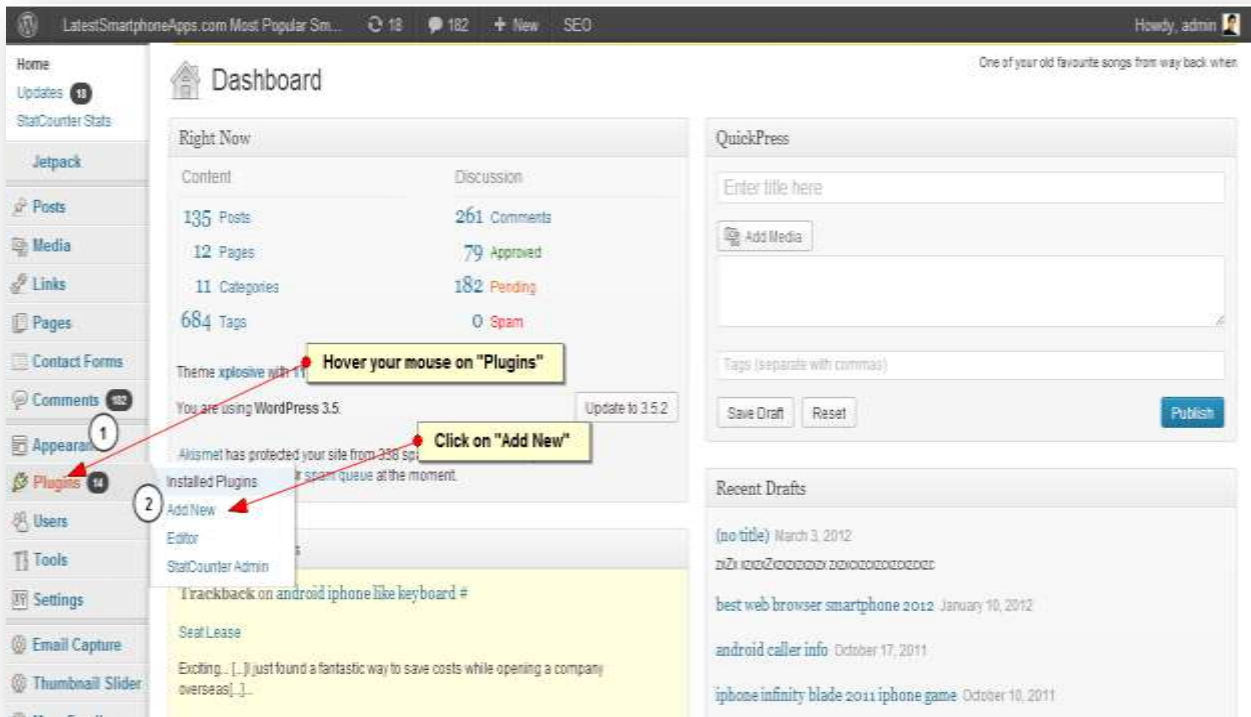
LatestSmartphoneApps.com Most Popular Sm... 18 182 + New SEO

Howdy, admin

Home
Updates 18
StatCounter Stats

Jetpack

Posts
Media
Links
Pages
Contact Forms
Comments 182
Appearan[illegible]
Plugins 14
Users
Tools
Settings
Email Capture
Thumbnail Slider

Dashboard

One of your old favourite songs from way back when

Right Now

Content

135 Posts
12 Pages
11 Categories
684 Tags

Discussion

261 Comments
79 Approved
182 Pending
0 Spam

Theme xplosive with 1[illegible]

Hover your mouse on "Plugins"

You are using WordPress 3.5.

Update to 3.5.2

1

Click on "Add New"

Akismet has protected your site from 338 spa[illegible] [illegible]r spam queue at the moment.

Installed Plugins

2

Add New
Editor
StatCounter Admin

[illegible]s

Trackback on android iphone like keyboard #

Seat Lease

Exciting... [...]I just found a fantastic way to save costs while opening a company overseas[...]...

QuickPress

Enter title here

Add Media

Tags (separate with commas)

Save Draft

Reset

Publish

Recent Drafts

(no title) March 3, 2012
zizi izzzizzzzzzz zzzzzzzzzzzzzz

best web browser smartphone 2012 January 10, 2012

android caller info October 17, 2011

iphone infinity blade 2011 iphone game October 10, 2011